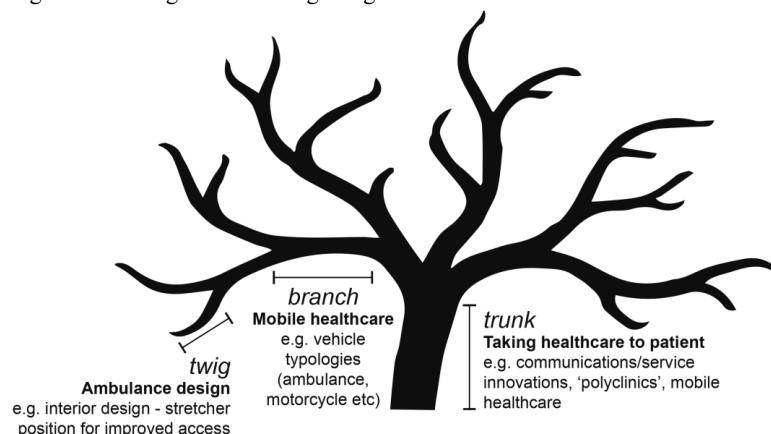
branch
Mobile healthcare
e.g. vehicle typologies (ambulance, motorcycle etc)

trunk
Taking healthcare to patient
e.g. communications/service innovations, 'polyclinics', mobile healthcare

twig
Ambulance design
e.g. interior design - stretcher position for improved access